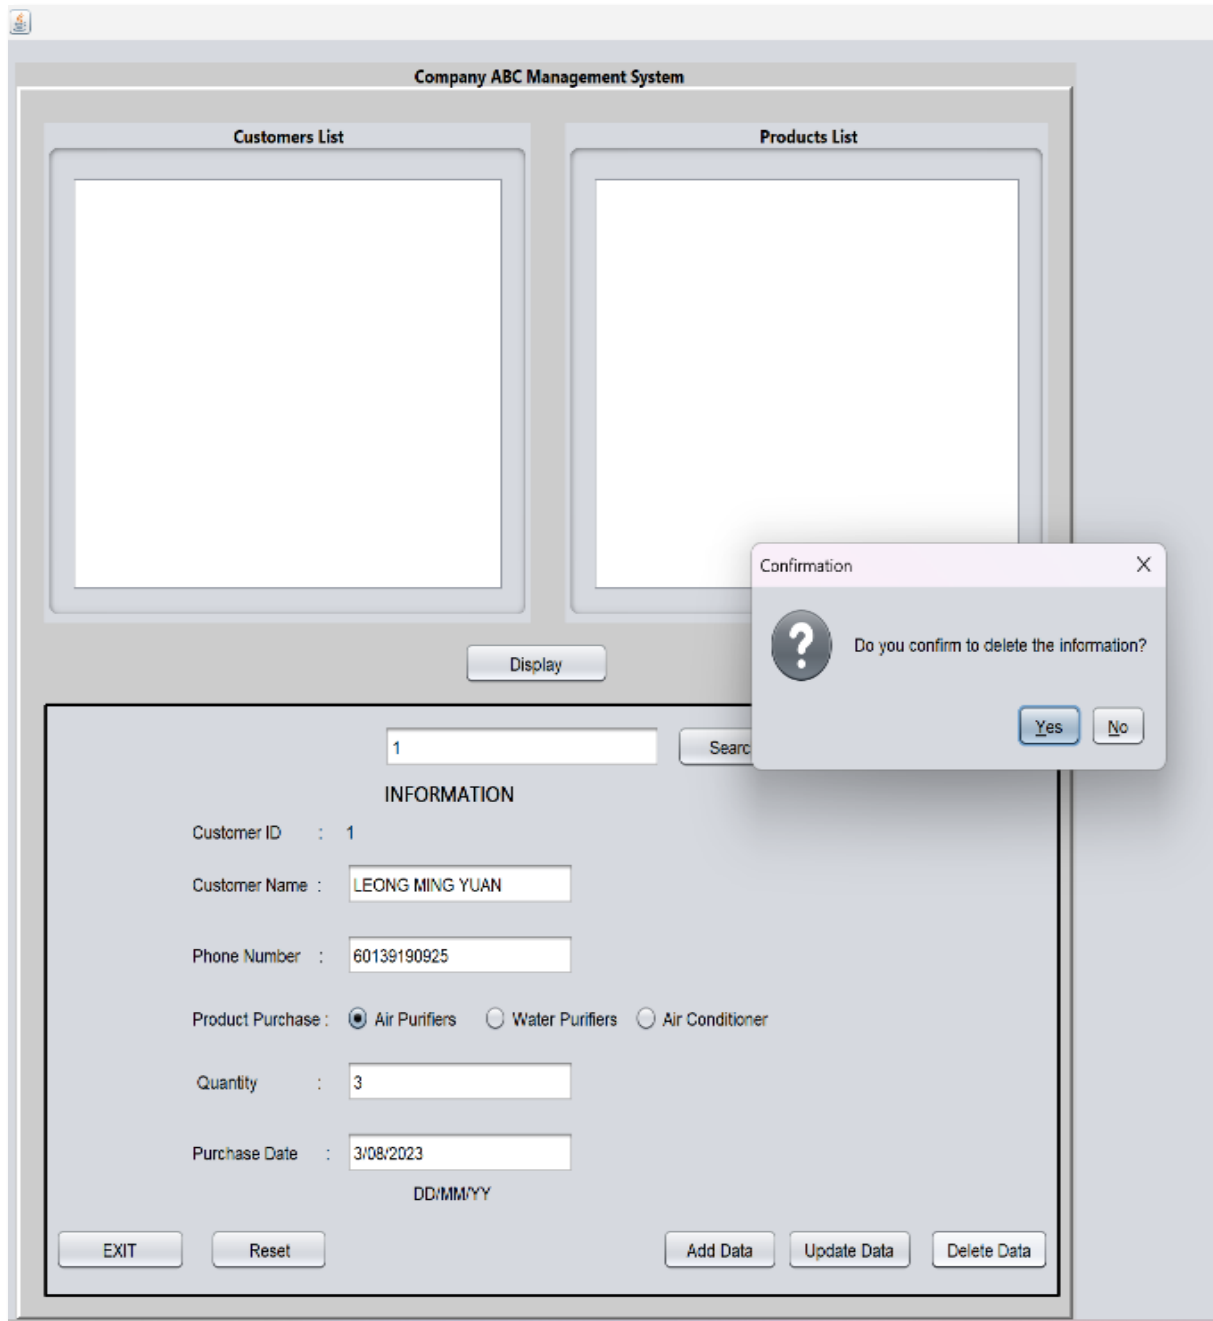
Company ABC Management System

Customers List

Products List

Display

Confirmation

Do you confirm to delete the information?

Yes No

1

Searc

INFORMATION

Customer ID : 1

Customer Name : LEONG MING YUAN

Phone Number : 60139190925

Product Purchase : Air Purifiers Water Purifiers Air Conditioner

Quantity : 3

Purchase Date : 3/08/2023

DD/MM/YY

EXIT Reset Add Data Update Data Delete Data